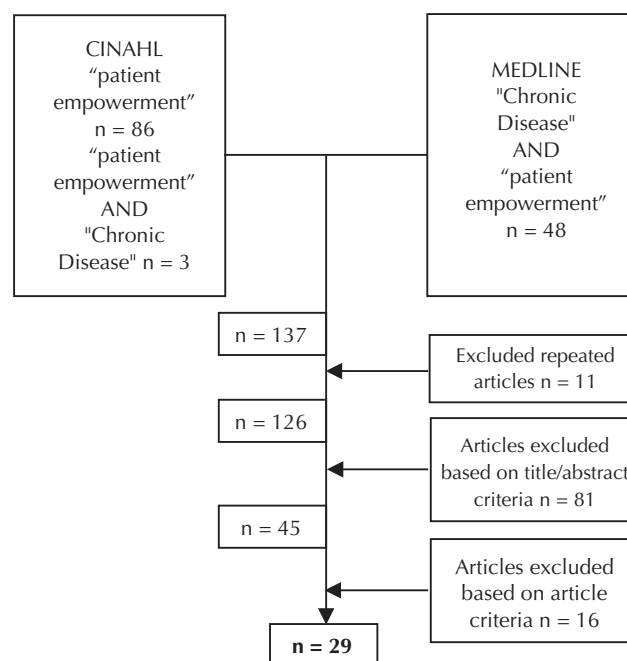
CINAHL
“patient empowerment”
n = 86
“patient empowerment”
AND
"Chronic Disease" n = 3

MEDLINE
"Chronic Disease"
AND
“patient empowerment”
n = 48

n = 137

Excluded repeated articles n = 11

n = 126

Articles excluded based on title/abstract criteria n = 81

n = 45

Articles excluded based on article criteria n = 16

n = 29